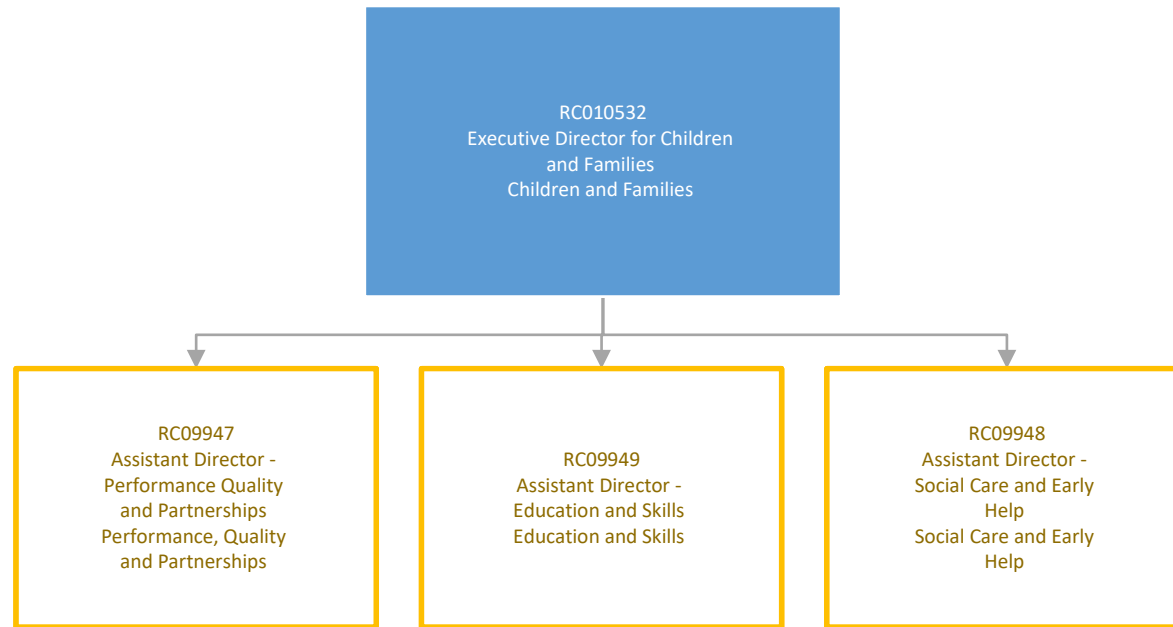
RC010532
Executive Director for Children and Families
Children and Families

RC09947
Assistant Director - Performance Quality and Partnerships
Performance, Quality and Partnerships

RC09949
Assistant Director - Education and Skills
Education and Skills

RC09948
Assistant Director - Social Care and Early Help
Social Care and Early Help